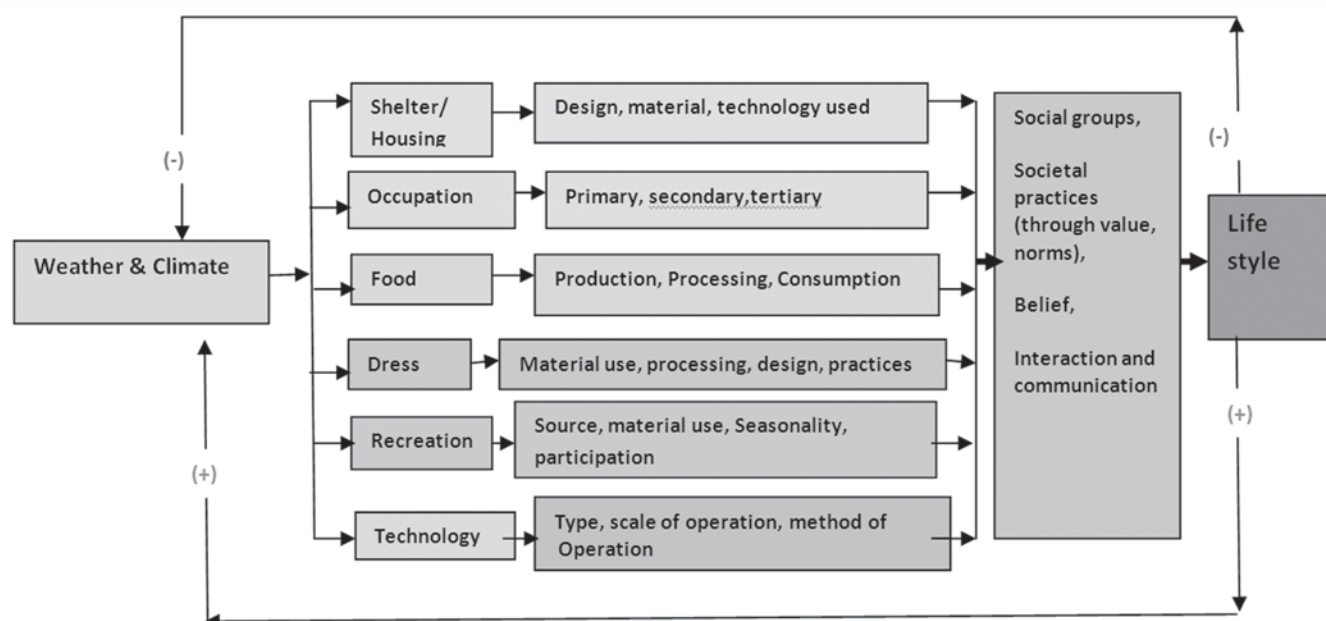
(-)

Weather & Climate

(+)

Shelter/ Housing

Design, material, technology used

Occupation

Primary, secondary,tertiary

Food

Production, Processing, Consumption

Dress

Material use, processing, design, practices

Recreation

Source, material use, Seasonality, participation

Technology

Type, scale of operation, method of Operation

Social groups,

Societal practices (through value, norms),

Belief,

Interaction and communication

(-)

Life style

(+)